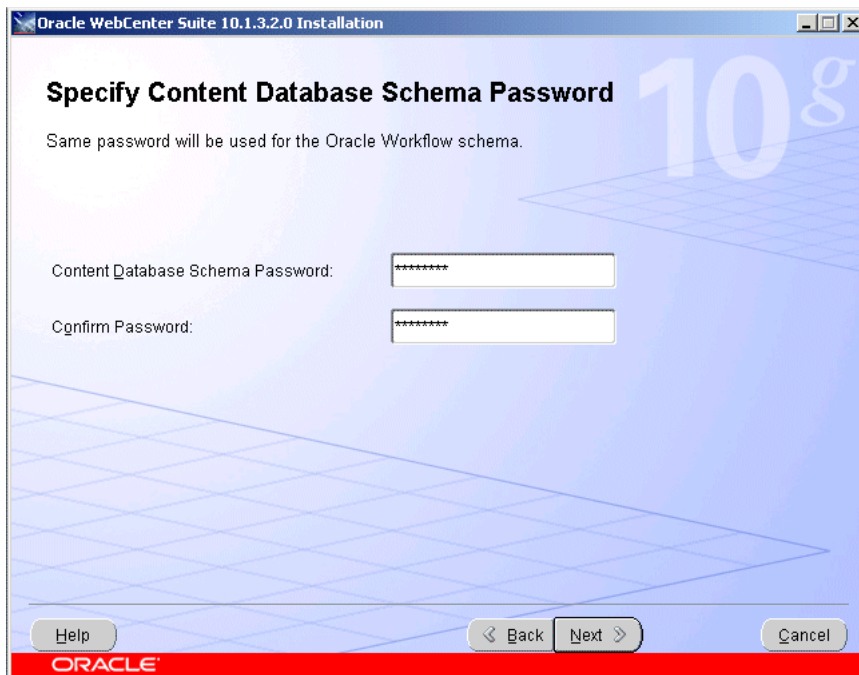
Oracle WebCenter Suite 10.1.3.2.0 Installation

10g

Specify Content Database Schema Password

Same password will be used for the Oracle Workflow schema.

Content Database Schema Password: ********

Confirm Password: ********

Help

Back

Next

Cancel

ORACLE